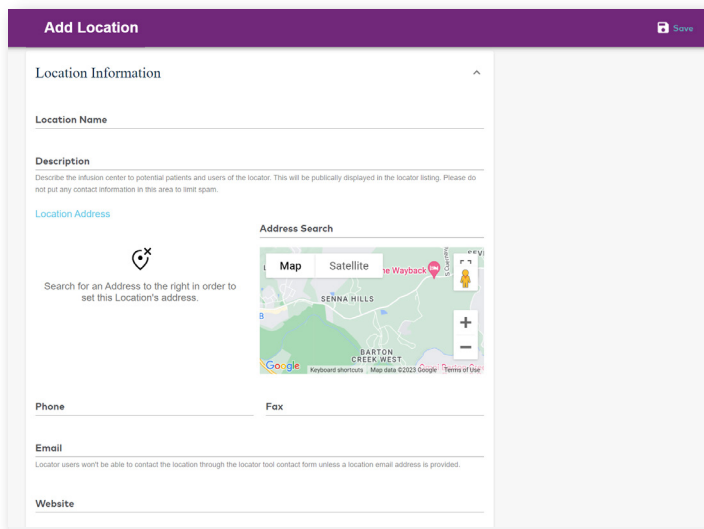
Add Location

Save

Location Information

Location Name

Description

Describe the infusion center to potential patients and users of the locator. This will be publically displayed in the locator listing. Please do not put any contact information in this area to limit spam.

Location Address

Search for an Address to the right in order to set this Location's address.

Address Search

Map

Satellite

The Wayback

SENNA HILLS

BARTON CREEK WEST

Google

Keyboard shortcuts

Map data ©2023 Google

Terms of Use

Phone

Fax

Email

Locator users won't be able to contact the location through the locator tool contact form unless a location email address is provided.

Website